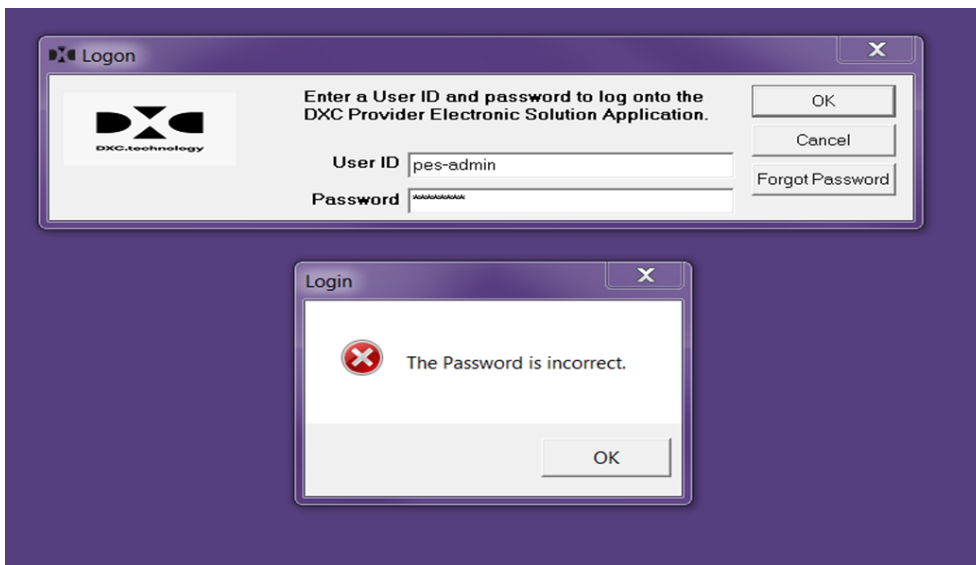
Logon

DXC
DXC.technology

Enter a User ID and password to log onto the DXC Provider Electronic Solution Application.

User ID pes-admin

Password ********

OK

Cancel

Forgot Password

Login

The Password is incorrect.

OK